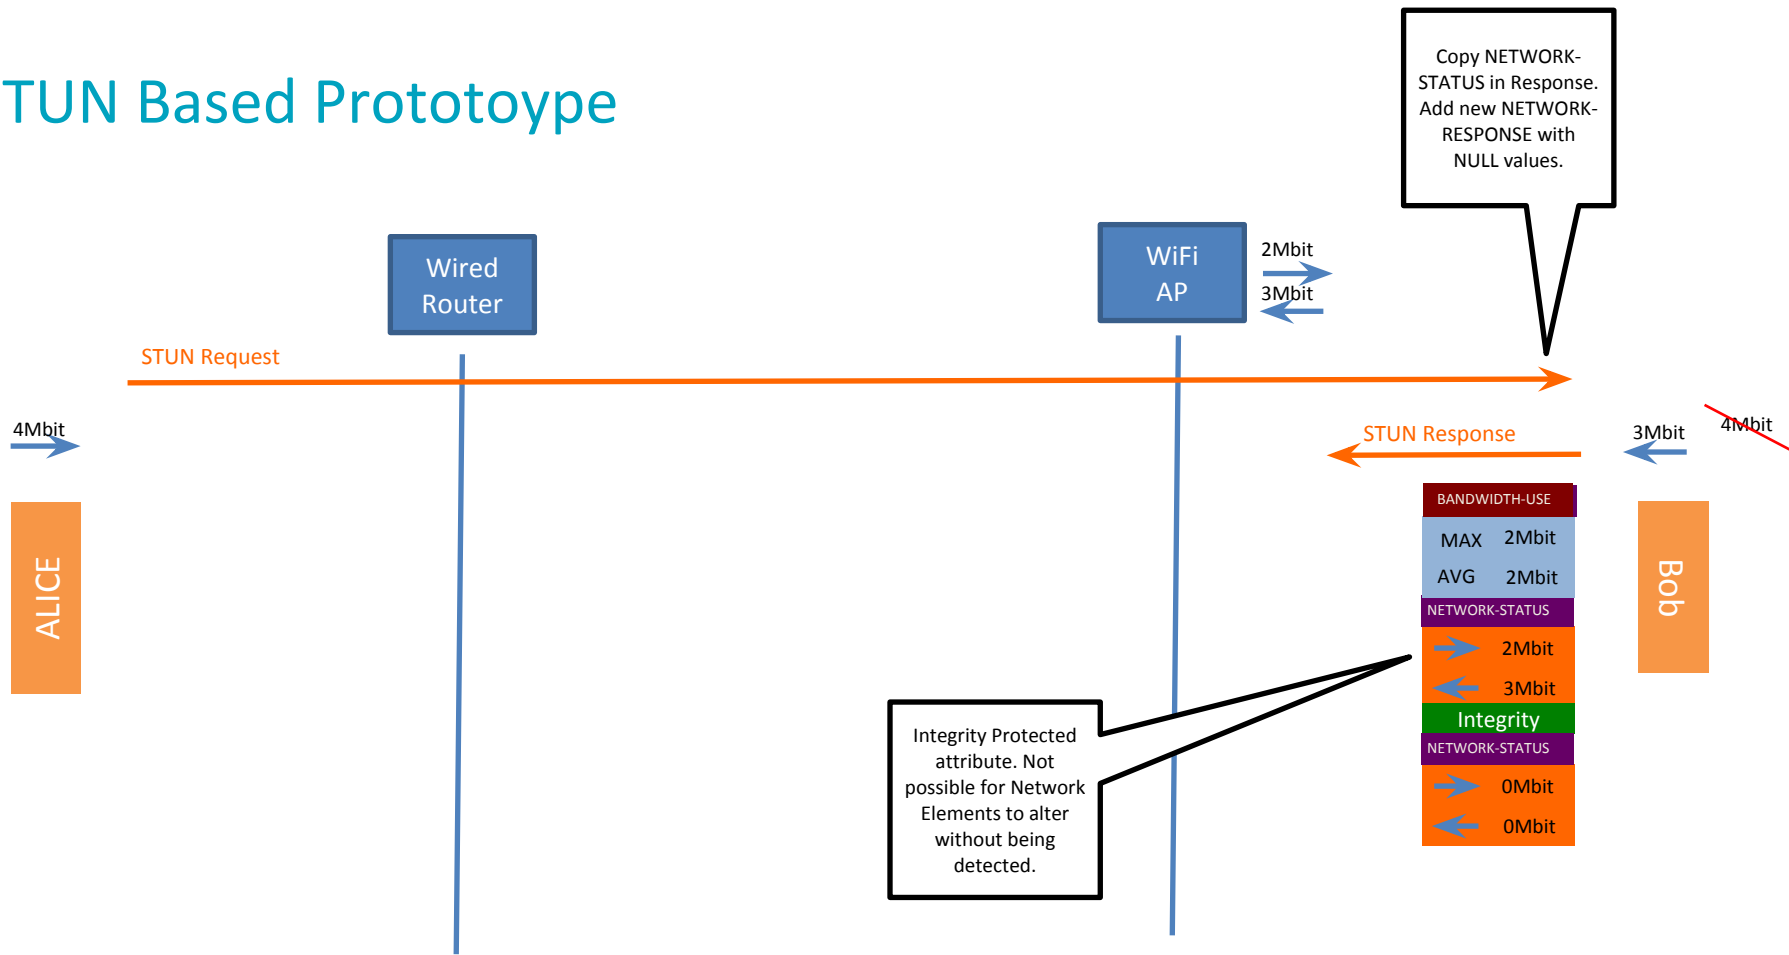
TUN Based Prototoype

Copy NETWORK-STATUS in Response. Add new NETWORK-RESPONSE with NULL values.

Wired Router

WiFi AP

2Mbit

3Mbit

STUN Request

4Mbit

STUN Response

3Mbit

4Mbit

ALICE

BANDWIDTH-USE

MAX 2Mbit

AVG 2Mbit

NETWORK-STATUS

2Mbit

3Mbit

Integrity

NETWORK-STATUS

0Mbit

0Mbit

Bob

Integrity Protected attribute. Not possible for Network Elements to alter without being detected.